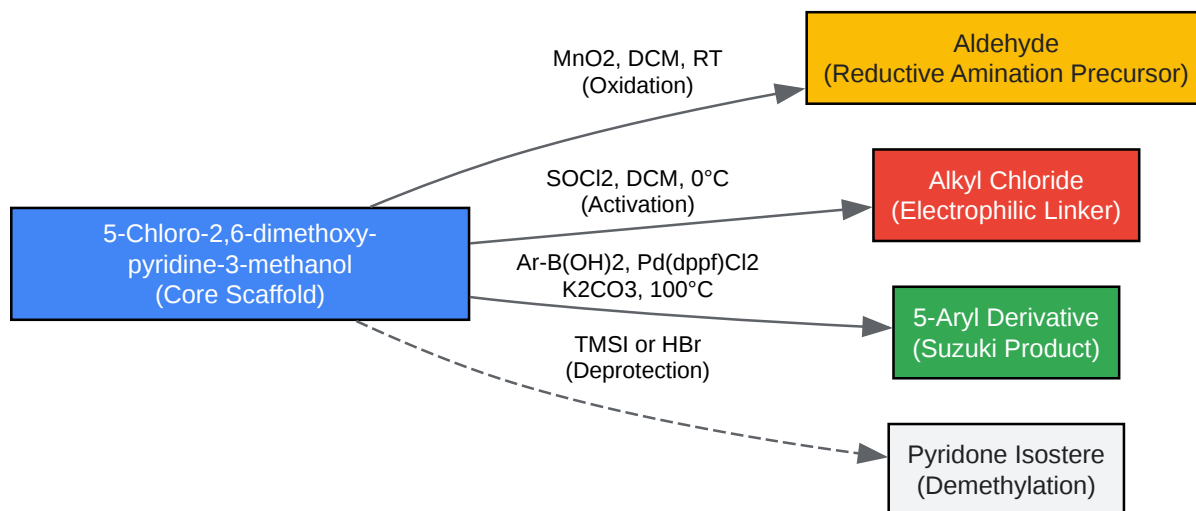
5-Chloro-2,6-dimethoxy-pyridine-3-methanol
(Core Scaffold)

MnO2, DCM, RT
(Oxidation)

Aldehyde
(Reductive Amination Precursor)

SOCl2, DCM, 0°C
(Activation)

Alkyl Chloride
(Electrophilic Linker)

Ar-B(OH)2, Pd(dppf)Cl2
K2CO3, 100°C

5-Aryl Derivative
(Suzuki Product)

TMSI or HBr
(Deprotection)

Pyridone Isostere
(Demethylation)